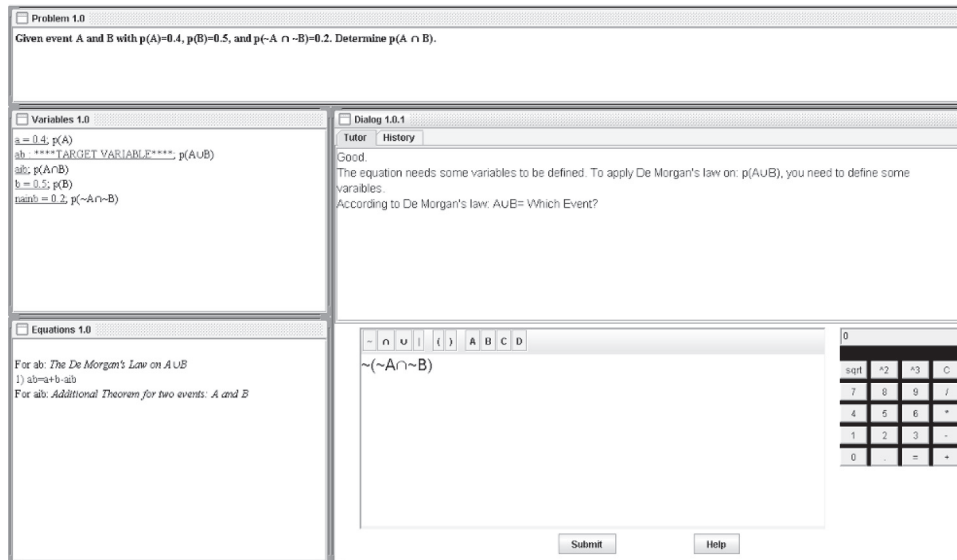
Problem 1.0

Given event A and B with p(A)=0.4, p(B)=0.5, and p(~A ∩ ~B)=0.2. Determine p(A ∩ B).

Variables 1.0

a = 0.4; p(A)
ab : ****TARGET VARIABLE****; p(A∪B)
aib; p(A∩B)
b = 0.5; p(B)
namb = 0.2; p(~A∩~B)

Dialog 1.0.1

Tutor | History

Good.
The equation needs some variables to be defined. To apply De Morgan's law on: p(A∪B), you need to define some varaibles.
According to De Morgan's law: A∪B= Which Event?

Equations 1.0

For ab: *The De Morgan's Law on A∪B*
1) ab=a+b-aib
For aib: *Additional Theorem for two events: A and B*

~ | ∩ | ∪ | | | ( ) | A | B | C | D

~(~A∩~B)

0

| sqrt | ^2 | ^3 | C |
|---|---|---|---|
| 7 | 8 | 9 | / |
| 4 | 5 | 6 | * |
| 1 | 2 | 3 | - |
| 0 | . | = | + |

Submit

Help